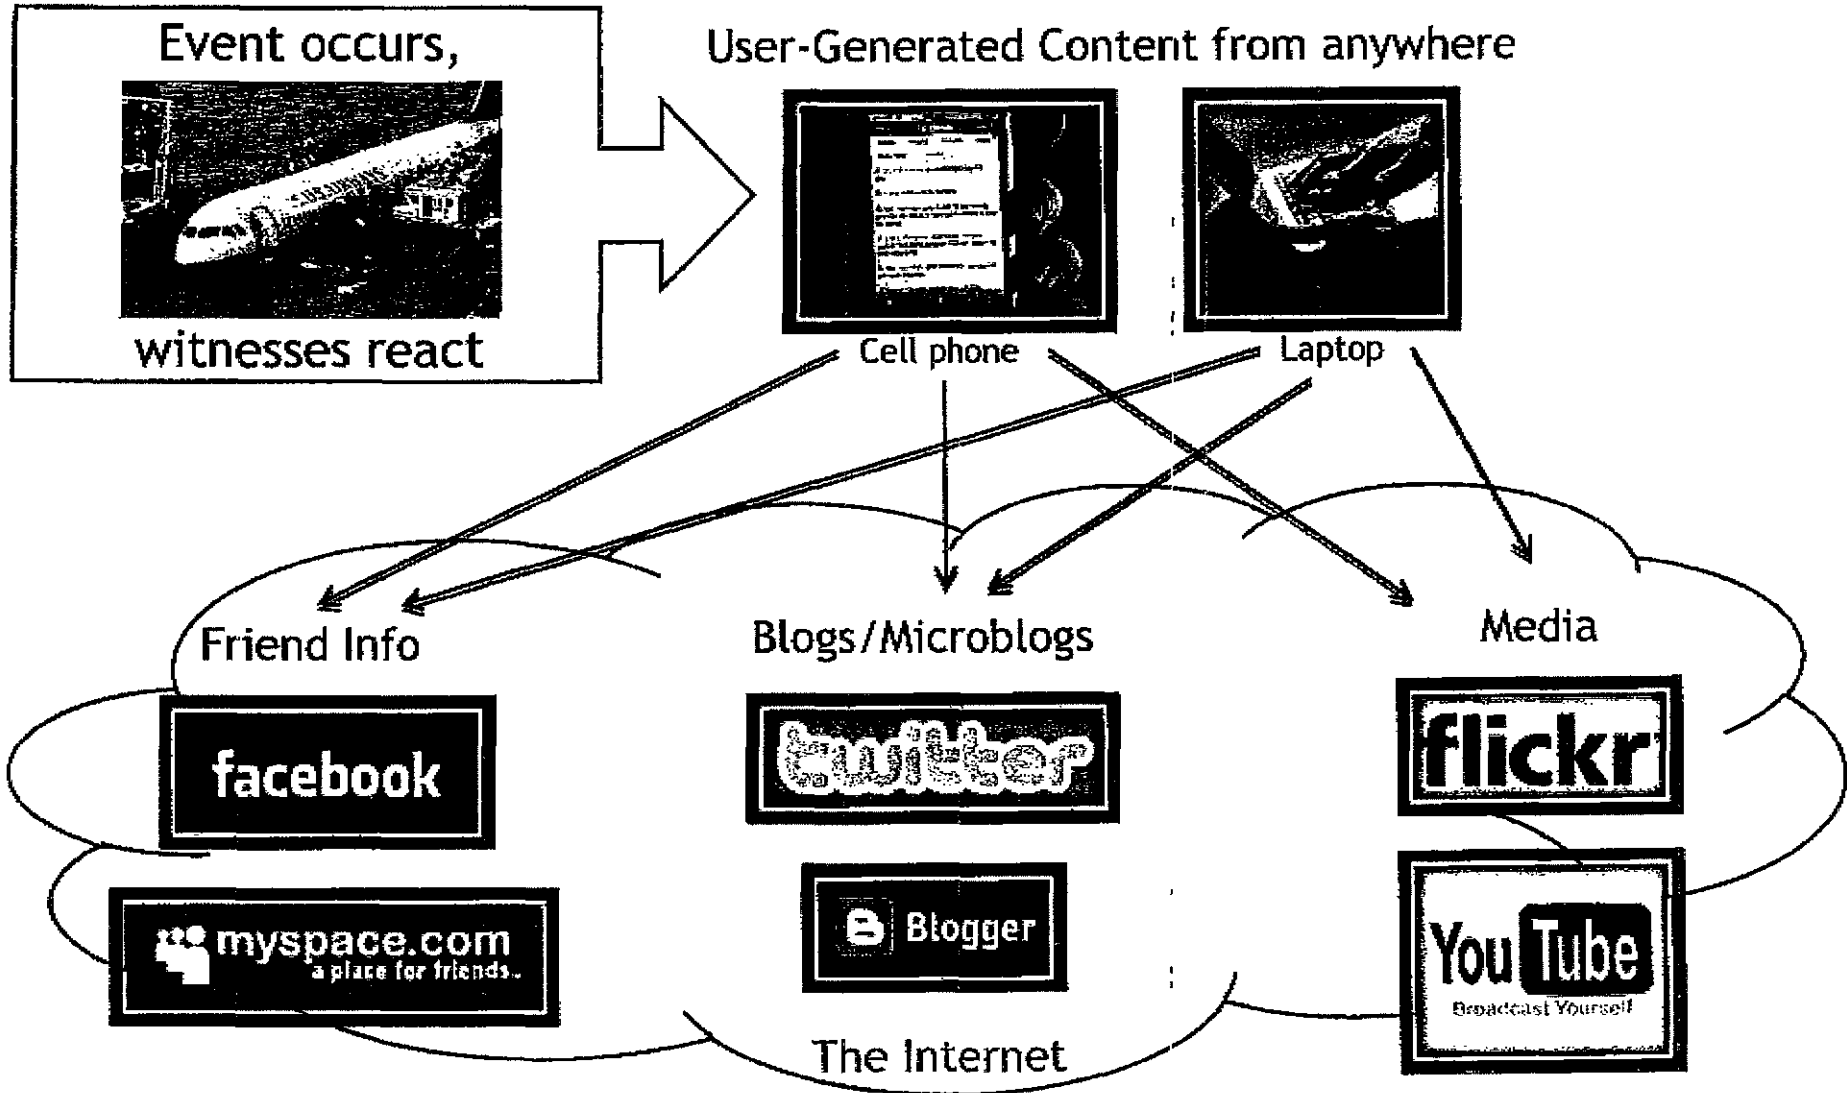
Event occurs,

witnesses react

User-Generated Content from anywhere

Cell phone

Laptop

Friend Info

facebook

myspace.com
a place for friends.

Blogs/Microblogs

twitter

Blogger

Media

flickr

YouTube
Broadcast Yourself

The Internet